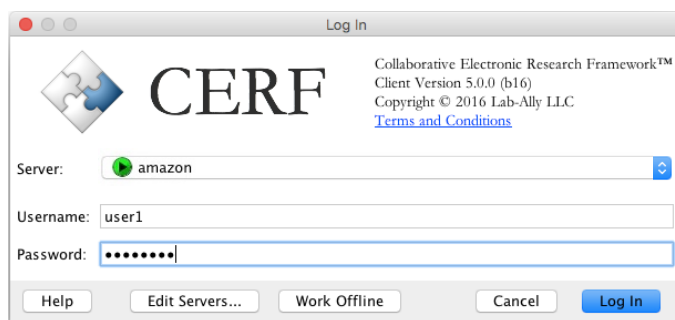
Log In

CERF

Collaborative Electronic Research Framework™
Client Version 5.0.0 (b16)
Copyright © 2016 Lab-Ally LLC
Terms and Conditions

Server: amazon

Username: user1

Password: ••••••••

Help | Edit Servers... | Work Offline | Cancel | Log In